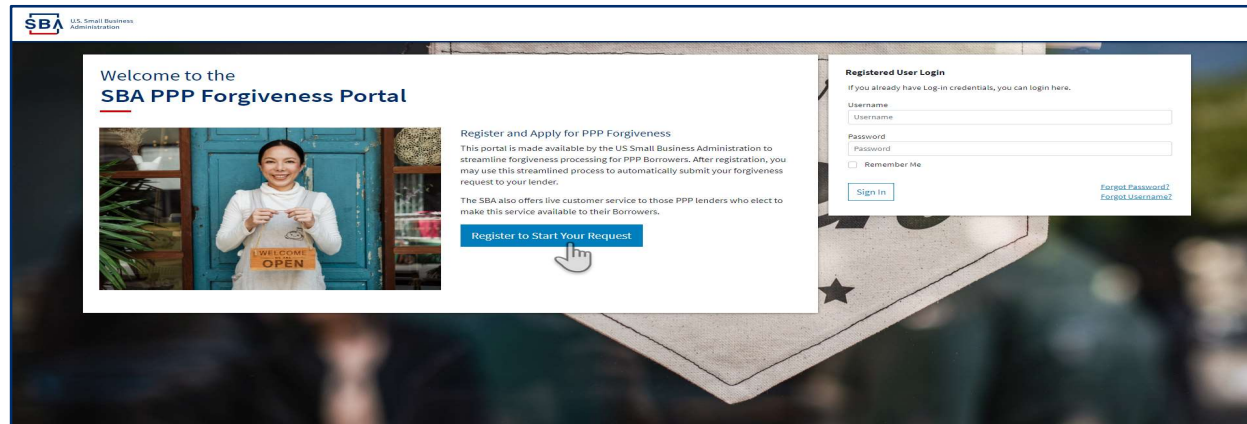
SBA U.S. Small Business Administration

Welcome to the
SBA PPP Forgiveness Portal

WELCOME
OPEN

Register and Apply for PPP Forgiveness

This portal is made available by the US Small Business Administration to streamline forgiveness processing for PPP Borrowers. After registration, you may use this streamlined process to automatically submit your forgiveness request to your lender.

The SBA also offers live customer service to those PPP lenders who elect to make this service available to their Borrowers.

Register to Start Your Request

Registered User Login

If you already have Log-in credentials, you can login here.

Username
Username

Password
Password

Remember Me

Sign In

Forgot Password?
Forgot Username?